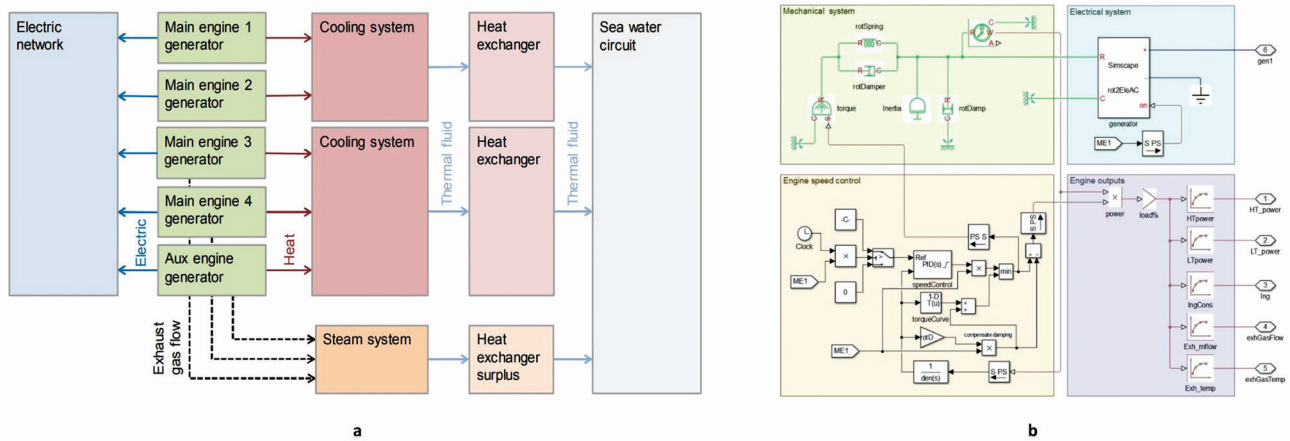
Electric network

Main engine 1 generator

Main engine 2 generator

Main engine 3 generator

Main engine 4 generator

Aux engine generator

Electric

Heat

Cooling system

Cooling system

Thermal fluid

Heat exchanger

Heat exchanger

Thermal fluid

Sea water circuit

Exhaust gas flow

Steam system

Heat exchanger surplus

a

Mechanical system

rotSpring

rotDamper

torque

Inertia

rotDamp

Electrical system

Simscape

rot2EleAC

generator

on

ME1

S PS

6

gen1

Engine speed control

-C-

Clock

ME1

0

Ref

PID(s)_f

speedControl

f(-D)

T(u)

torqueCurve

p(D)

compensate damping

ME1

1

den(s)

S PS

PS S

S PS

min

Engine outputs

power

load%

HTpower

LTpower

lngCons

Exh_mflow

Exh_temp

1

HT_power

2

LT_power

3

lng

4

exhGasFlow

5

exhGasTemp

b